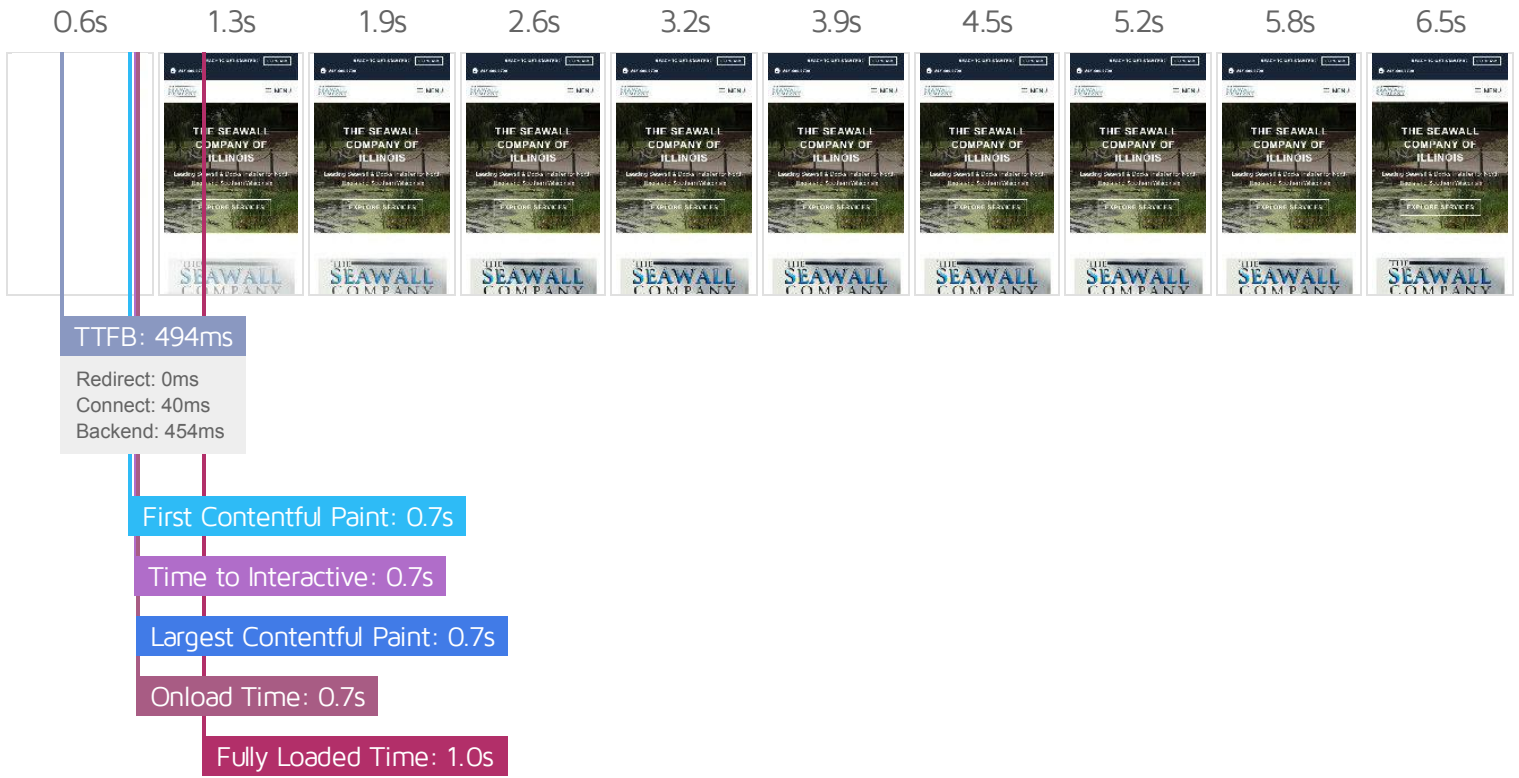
0.6s 1.3s 1.9s 2.6s 3.2s 3.9s 4.5s 5.2s 5.8s 6.5s

THE SEAWALL COMPANY OF ILLINOIS

EXPLORE SERVICES

≡ MENU

THE SEAWALL COMPANY

TTFB: 494ms

Redirect: 0ms
Connect: 40ms
Backend: 454ms

First Contentful Paint: 0.7s

Time to Interactive: 0.7s

Largest Contentful Paint: 0.7s

Onload Time: 0.7s

Fully Loaded Time: 1.0s